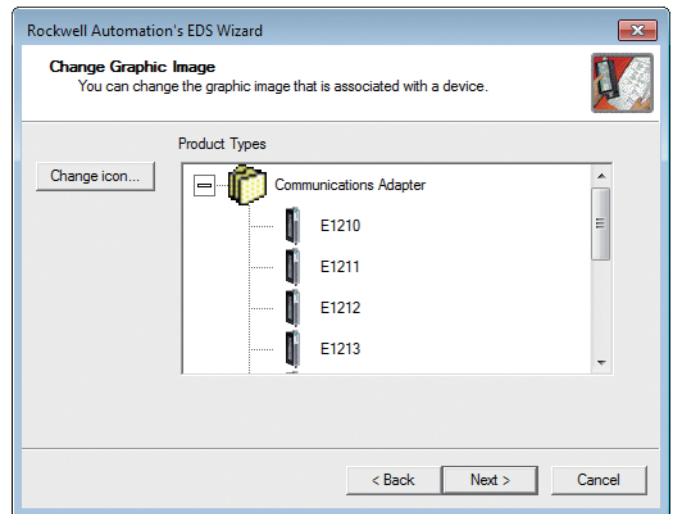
Rockwell Automation's EDS Wizard

Change Graphic Image
You can change the graphic image that is associated with a device.

Product Types

Change icon...

Communications Adapter
E1210
E1211
E1212
E1213

< Back
Next >
Cancel